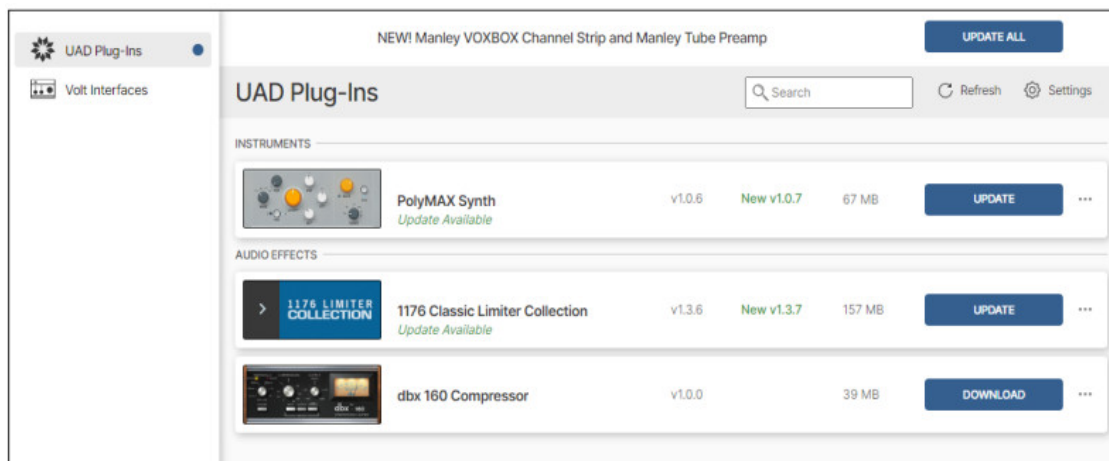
UAD Plug-Ins

Volt Interfaces

NEW! Manley VOXBOX Channel Strip and Manley Tube Preamp

UPDATE ALL

UAD Plug-Ins

Search

Refresh

Settings

INSTRUMENTS

PolyMAX Synth
Update Available

v1.0.6

New v1.0.7

67 MB

UPDATE

AUDIO EFFECTS

1176 LIMITER COLLECTION

1176 Classic Limiter Collection
Update Available

v1.3.6

New v1.3.7

157 MB

UPDATE

dbx 160

dbx 160 Compressor

v1.0.0

39 MB

DOWNLOAD